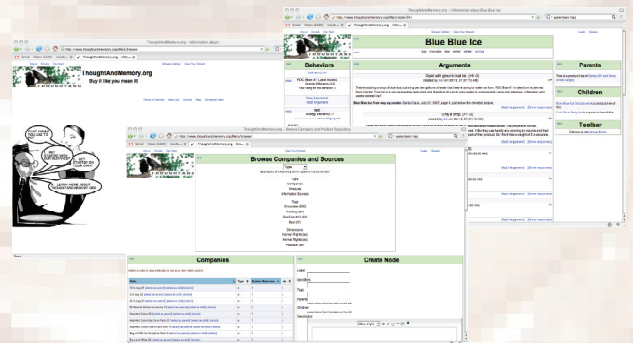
ThoughtAndMemory.org - Information about

http://www.thoughtandmemory.org/Main/Browse

ThoughtAndMemory.org
Buy it like you mean it

ThoughtAndMemory.org - Information about Blue Blue Ice

http://www.thoughtandmemory.org/Main/Article/541

Blue Blue Ice

Behaviors

Arguments

Parents

Children

Toolbar

ThoughtAndMemory.org - Browse Companies and Product Repertoire

Browse Companies and Sources

Companies

Create Node

Label
Identifiers
Tags
Parents
Children
Description